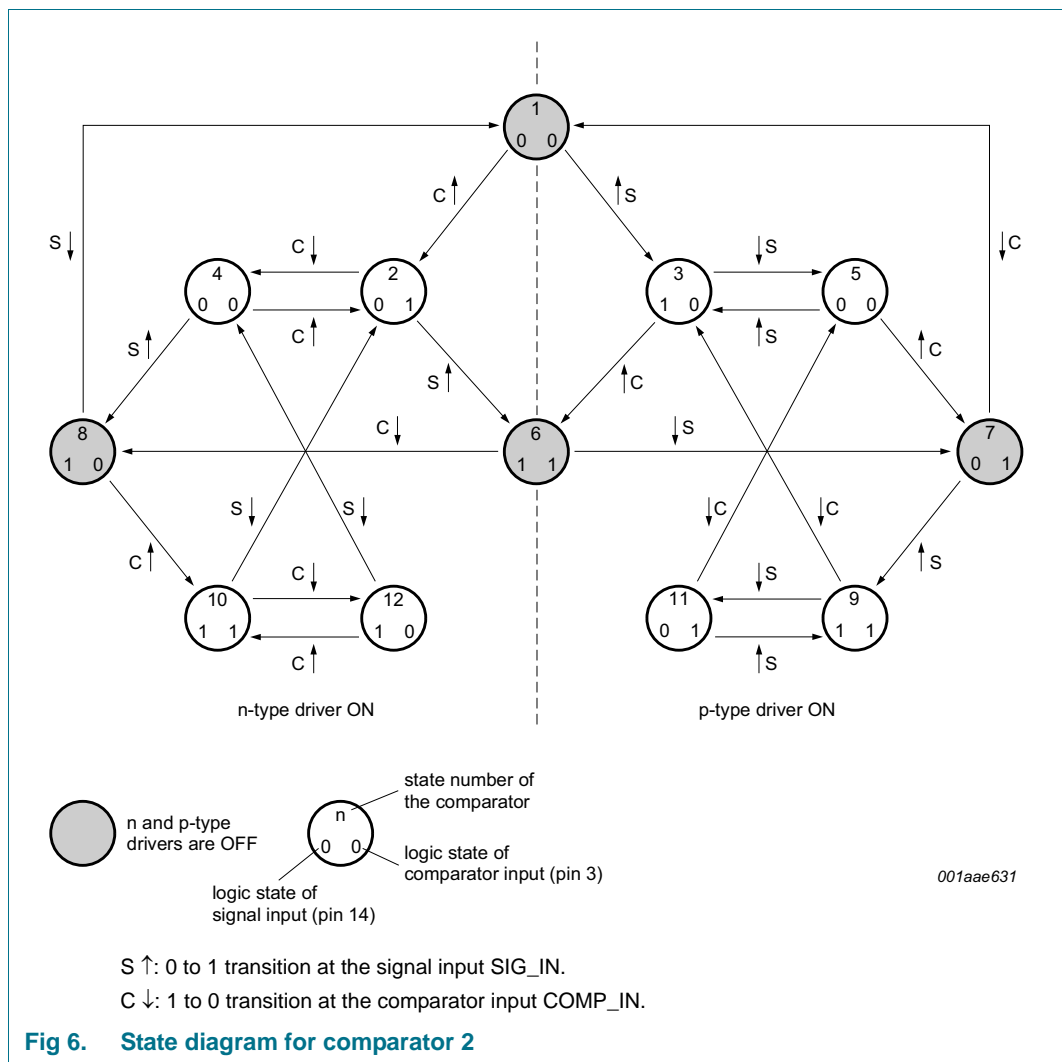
1
0 0

C ↑
↑S

S ↓
↓C

4
0 0

C ↓
C ↑

2
0 1

3
1 0

↓S
↑S

5
0 0

S ↑
S ↑
↑C
↑C

8
1 0

C ↓

6
1 1

↓S

7
0 1

S ↓
S ↓
↓C
↓C

C ↑
↑S

10
1 1

C ↓
C ↑

12
1 0

11
0 1

↓S
↑S

9
1 1

n-type driver ON

p-type driver ON

n and p-type drivers are OFF

n
0 0

state number of the comparator

logic state of comparator input (pin 3)

logic state of signal input (pin 14)

001aae631

S ↑: 0 to 1 transition at the signal input SIG_IN.

C ↓: 1 to 0 transition at the comparator input COMP_IN.

Fig 6. State diagram for comparator 2